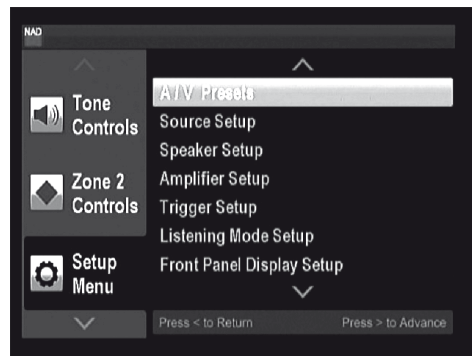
NAD

Tone Controls

Zone 2 Controls

Setup Menu

A/V Presets
Source Setup
Speaker Setup
Amplifier Setup
Trigger Setup
Listening Mode Setup
Front Panel Display Setup

Press < to Return
Press > to Advance